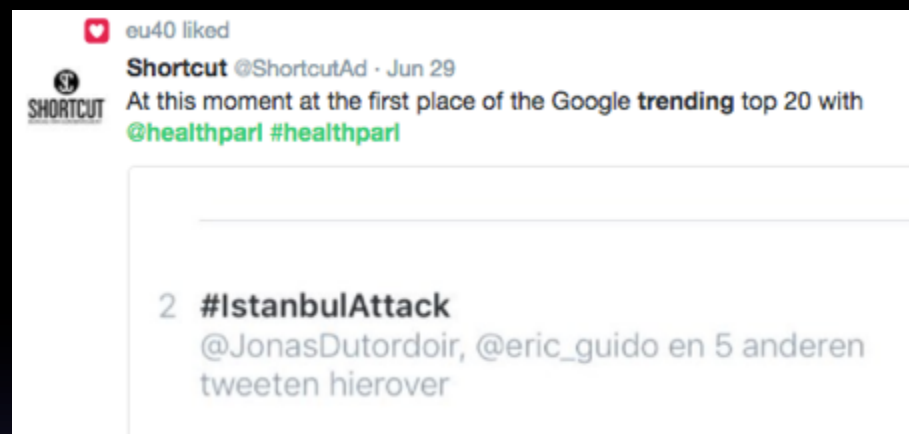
eu40 liked

SHORTCUT

Shortcut @ShortcutAd · Jun 29
At this moment at the first place of the Google trending top 20 with @healthparl #healthparl

2 #IstanbulAttack
@JonasDutordoir, @eric_guido en 5 anderen tweeten hierover